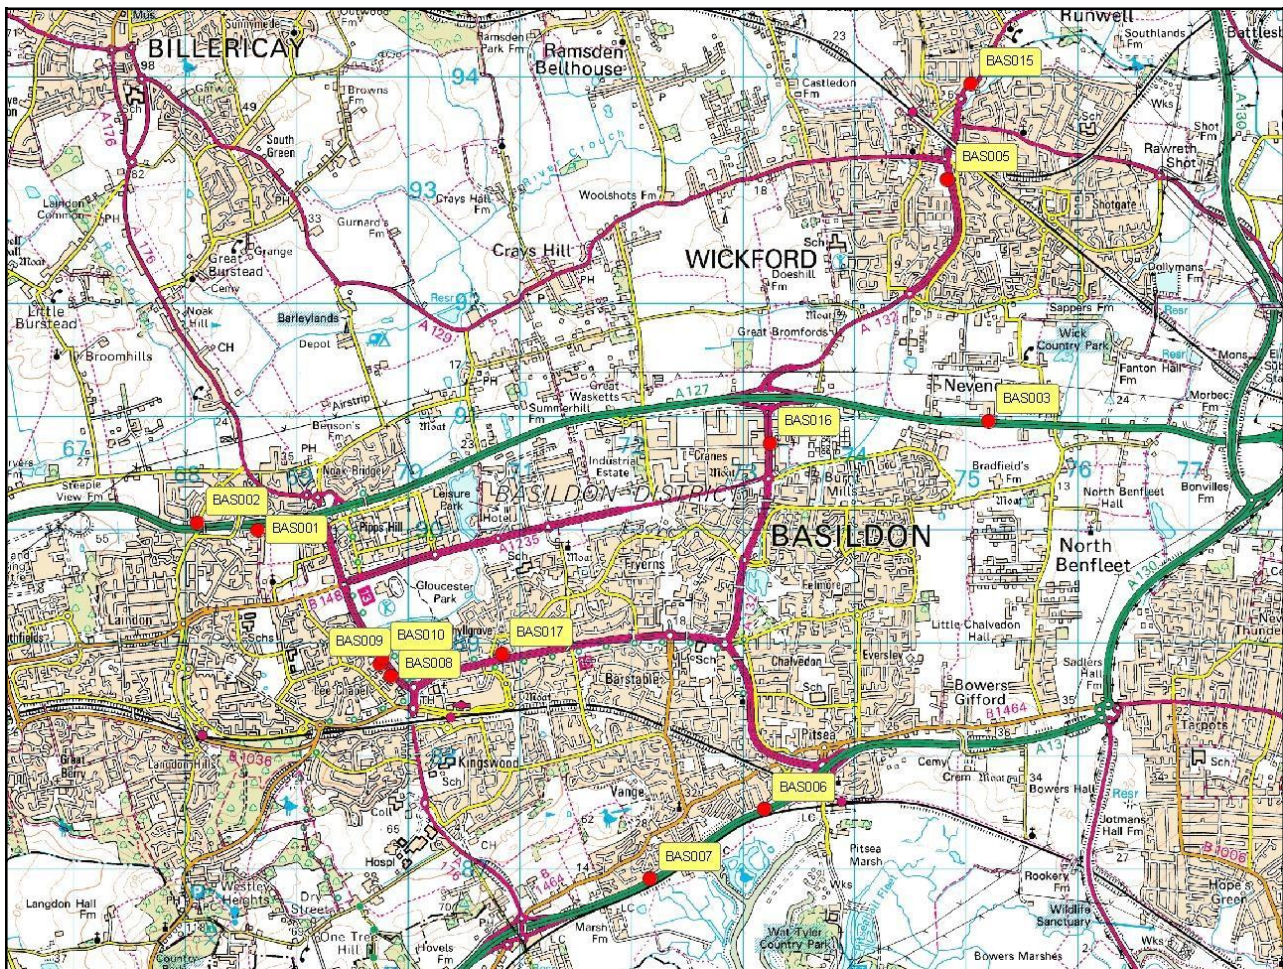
BILLERICAY
Ramsden Bellhouse
Runwell
BAS015
BAS005
Rawreth Shot
Southlands
Battlesb
94
93
South Green
Crays Hall Fm
Woolshots Fm
Crays Hill
WICKFORD
Doeshill Fm
Shotgate
Dollymans Fm
Laindon Common
Great Burstead
Little Burstead
Broomhills
Noak Hill
Barleylands
Depot
A 129
Great Bromfords
A 132
Wick Country Park
Sappers Fm
Fanton Hall
Nevendon
BAS003
A 127
Great Wasketts
Summerhill Fm
BAS016
Airstrip
Benson's
Industrial Estate
Cranes
Bradfield's Fm
North Benfleet Hall
Bonvilles Fm
67
68
69
70
71
72
73
74
75
76
77
Steeple View Fm
Noak Bridge
Leisure Park
BASILDON DISTRICT
BAS002
BAS001
Pipps Hill
A 1235
Burnt Mills
BASILDON
North Benfleet
A 130
Gloucester Park
B 1483
Fryerns
Felmores
Laindon
BAS009
BAS010
BAS017
BAS008
Little Chalvedon Hall
Lee Chapel
Barstable
Chalvedon
Eversley
Bowers Gifford
B 1464
Sadlers Hall Fm
Tarpots
A 13
Pitsea
Kingswood
Great Berry
Langdon Hills
B 1036
Cemy
Crem
Bowers Hall
BAS006
Vange
Hospl
BAS007
Jotmans Hall Fm
B 1006
Rookery Fm
Pitsea Marsh
Wildlife Sanctuary
Hope's Green
Langdon Hall Fm
Westley Heights
Dry Street
One Tree Hill
Hovels Fm
Marsh Fm
Wat Tyler Country Park
Bowers Marshes